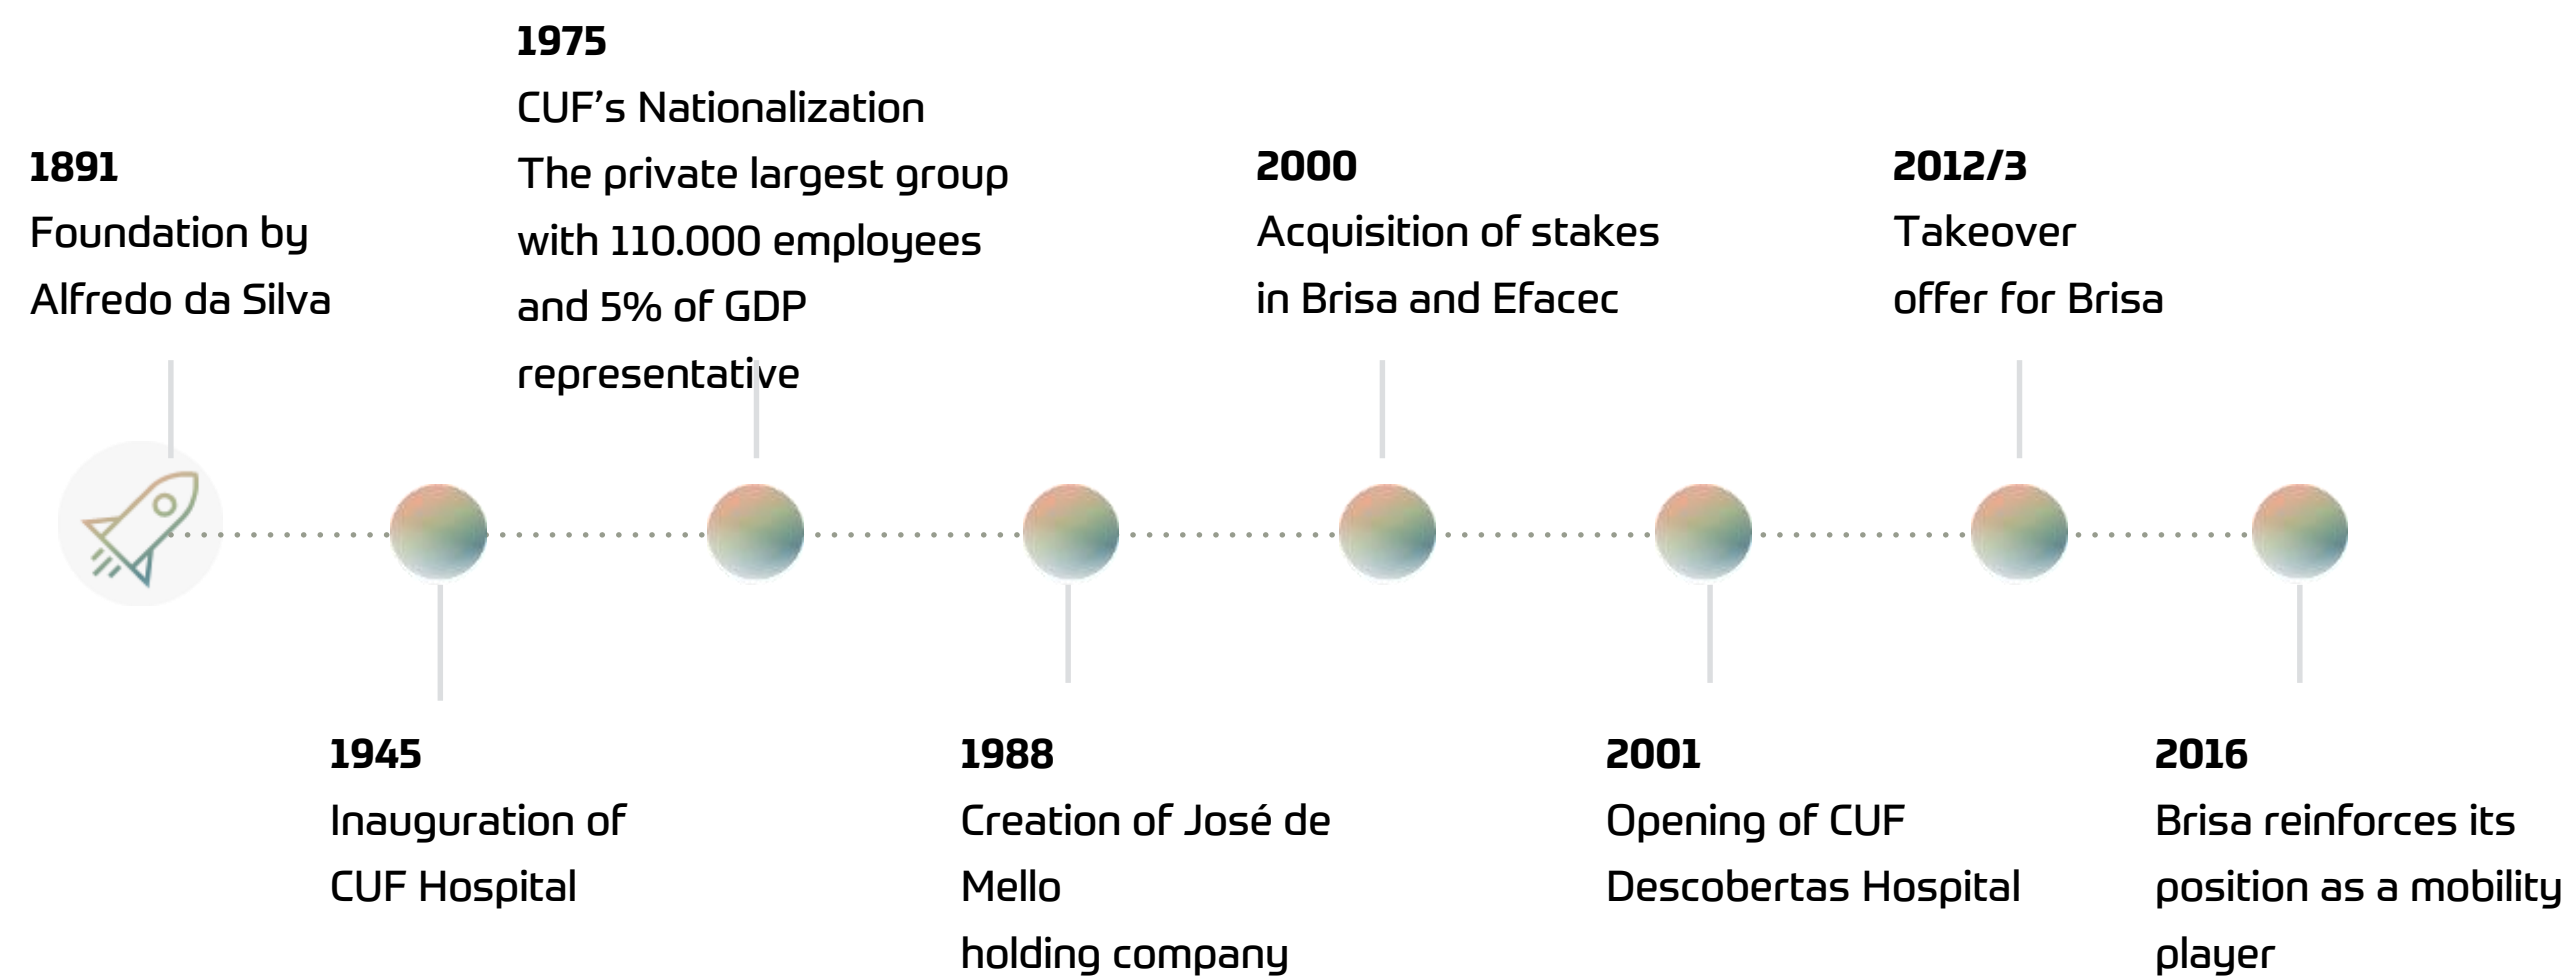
1891
Foundation by
Alfredo da Silva

1975
CUF’s Nationalization
The private largest group
with 110.000 employees
and 5% of GDP
representative

2000
Acquisition of stakes
in Brisa and Efacec

2012/3
Takeover
offer for Brisa

1945
Inauguration of
CUF Hospital

1988
Creation of José de
Mello
holding company

2001
Opening of CUF
Descobertas Hospital

2016
Brisa reinforces its
position as a mobility
player